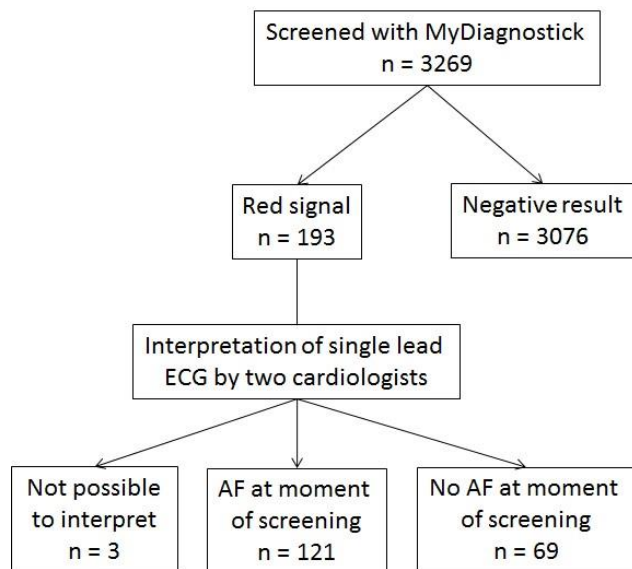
Screened with MyDiagnostick
n = 3269

Red signal
n = 193

Negative result
n = 3076

Interpretation of single lead ECG by two cardiologists

Not possible to interpret
n = 3

AF at moment of screening
n = 121

No AF at moment of screening
n = 69